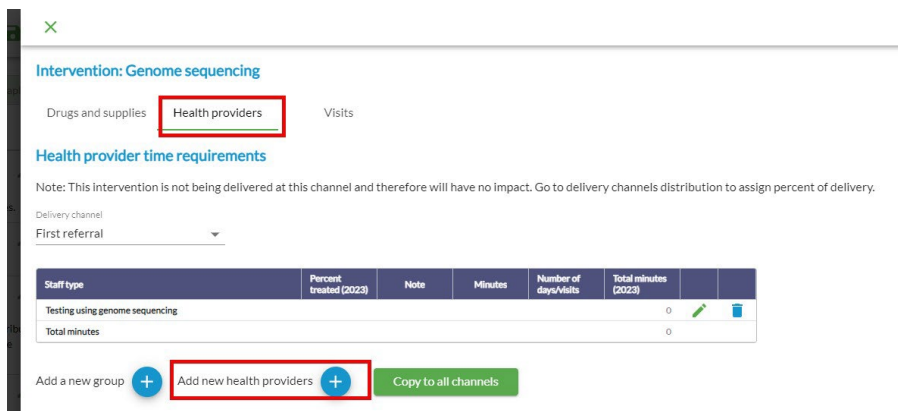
Intervention: Genome sequencing

Drugs and supplies | Health providers | Visits

Health provider time requirements

Note: This intervention is not being delivered at this channel and therefore will have no impact. Go to delivery channels distribution to assign percent of delivery.

Delivery channel
First referral

| Staff type | Percent treated (2023) | Note | Minutes | Number of days/visits | Total minutes (2023) | | |
|---|---|---|---|---|---|---|---|
| Testing using genome sequencing | | | | | 0 | | |
| Total minutes | | | | | 0 | | |

Add a new group

Add new health providers

Copy to all channels